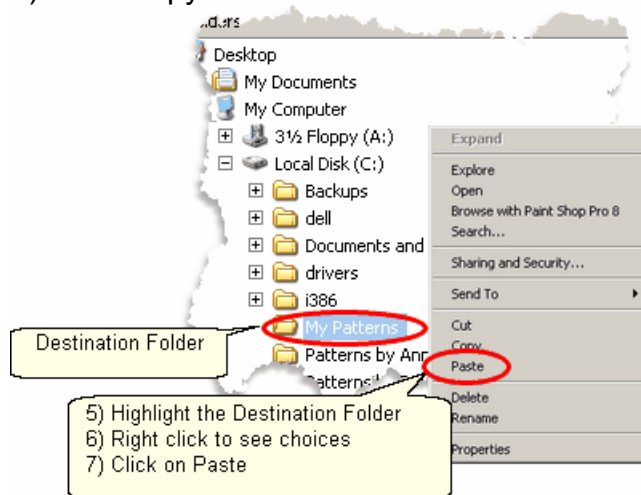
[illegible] Copy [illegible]
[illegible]lders
Desktop
My Documents
My Computer
3½ Floppy (A:)
Local Disk (C:)
Backups
dell
Documents and
drivers
i386
My Patterns
Patterns by Ann
Patterns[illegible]

Expand
Explore
Open
Browse with Paint Shop Pro 8
Search...
Sharing and Security...
Send To
Cut
Copy
Paste
Delete
Rename
Properties

Destination Folder

5) Highlight the Destination Folder
6) Right click to see choices
7) Click on Paste